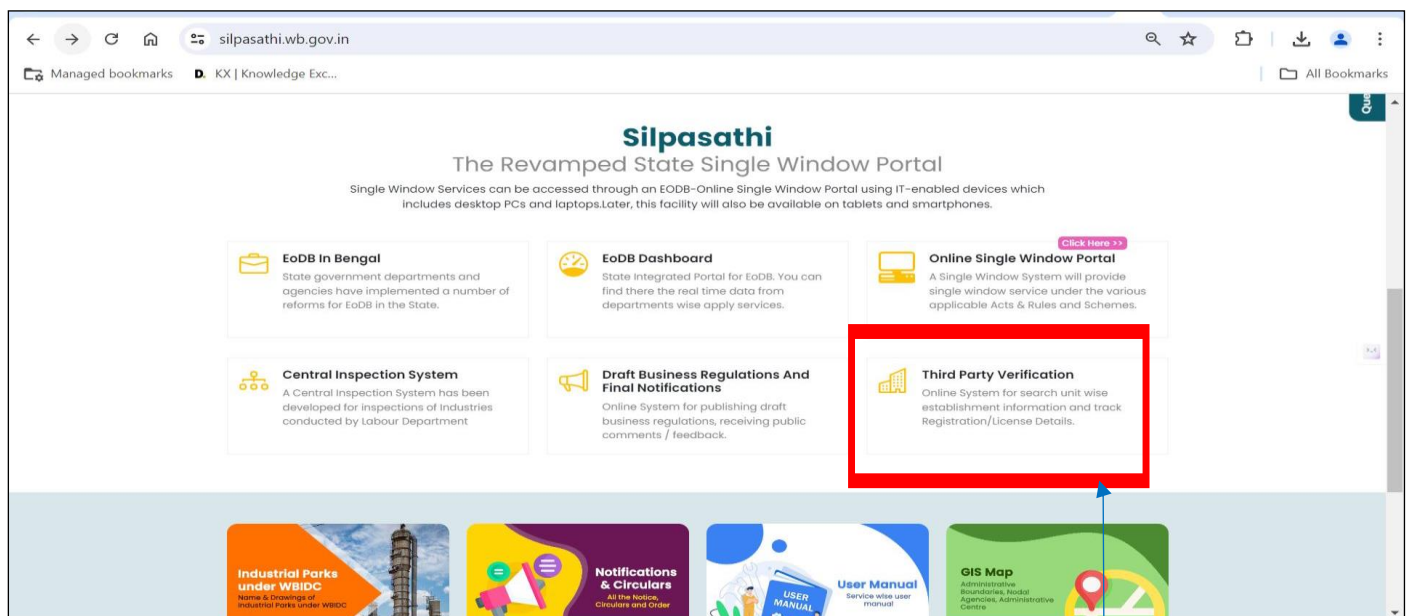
silpasathi.wb.gov.in

Managed bookmarks D. KX | Knowledge Exc...

All Bookmarks

Silpasathi

The Revamped State Single Window Portal

Single Window Services can be accessed through an EODB-Online Single Window Portal using IT-enabled devices which includes desktop PCs and laptops.Later, this facility will also be available on tablets and smartphones.

EoDB In Bengal
State government departments and agencies have implemented a number of reforms for EoDB in the State.

EoDB Dashboard
State Integrated Portal for EoDB. You can find there the real time data from departments wise apply services.

Click Here >>
Online Single Window Portal
A Single Window System will provide single window service under the various applicable Acts & Rules and Schemes.

Central Inspection System
A Central Inspection System has been developed for inspections of Industries conducted by Labour Department

Draft Business Regulations And Final Notifications
Online System for publishing draft business regulations, receiving public comments / feedback.

Third Party Verification
Online System for search unit wise establishment information and track Registration/License Details.

Industrial Parks under WBIDC
Name & Drawings of Industrial Parks under WBIDC

Notifications & Circulars
All the Notice, Circulars and Order

User Manual
Service wise user manual

USER MANUAL

GIS Map
Administrative Boundaries, Nodal Agencies, Administrative Centre